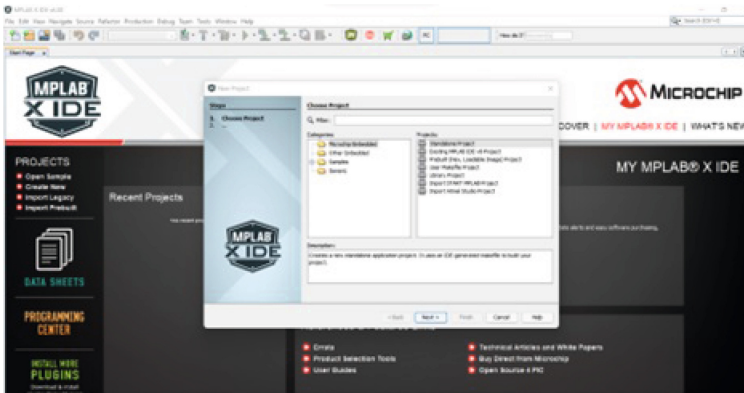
MPLAB X IDE v6.00
File Edit View Navigate Source Refactor Production Debug Team Tools Window Help
Search (Ctrl+I)
How do I?
Start Page
MPLAB X IDE
MICROCHIP
DISCOVER | MY MPLAB® X IDE | WHAT'S NEW
PROJECTS
Open Sample
Create New
Import Legacy
Import Prebuilt
DATA SHEETS
PROGRAMMING CENTER
INSTALL MORE PLUGINS
Download & install
Recent Projects
MY MPLAB® X IDE
New Project
Steps
1. Choose Project
2. ...
Choose Project
Filter:
Categories:
Microchip Embedded
Other Embedded
Samples
Generic
Projects:
Standalone Project
Existing MPLAB IDE v8 Project
Prebuilt (Hex, Loadable Image) Project
User Makefile Project
Library Project
Import START MPLAB Project
Import Atmel Studio Project
MPLAB X IDE
Description:
Creates a new standalone application project. It uses an IDE-generated makefile to build your project.
< Back
Next >
Finish
Cancel
Help
Errata
Product Selection Tools
User Guides
Technical Articles and White Papers
Buy Direct from Microchip
Open Source 4 PIC